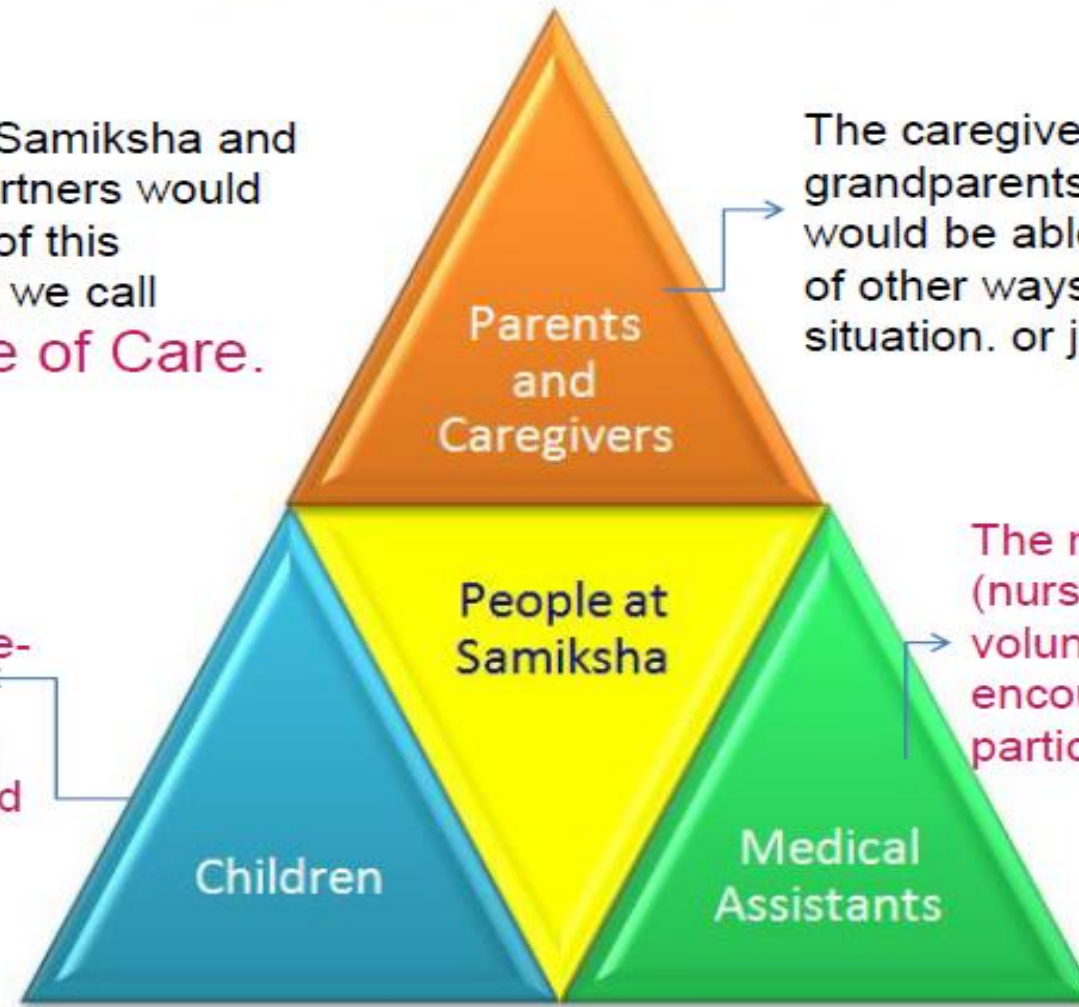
Samiksha and
rtners would
of this
we call
e of Care.

The caregive
grandparents
would be abl
of other ways
situation. or j

Parents and Caregivers

People at Samiksha

The r
(nurs
volun
enco
partic

e-

d

Children

Medical Assistants